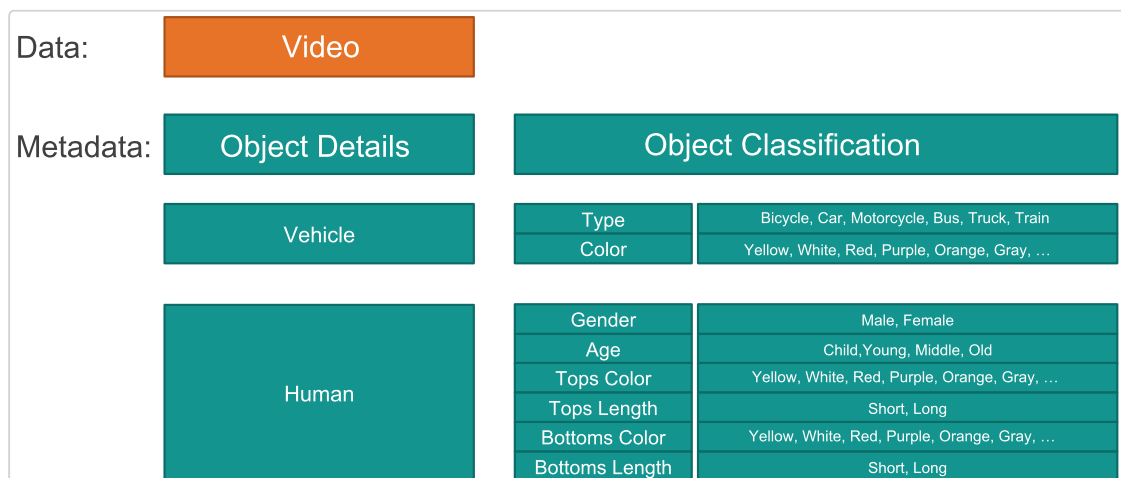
Data: Video

Metadata: Object Details

Object Classification

Vehicle

| Type | Bicycle, Car, Motorcycle, Bus, Truck, Train |
|---|---|
| Color | Yellow, White, Red, Purple, Orange, Gray, … |

Human

| Gender | Male, Female |
|---|---|
| Age | Child,Young, Middle, Old |
| Tops Color | Yellow, White, Red, Purple, Orange, Gray, … |
| Tops Length | Short, Long |
| Bottoms Color | Yellow, White, Red, Purple, Orange, Gray, … |
| Bottoms Length | Short, Long |